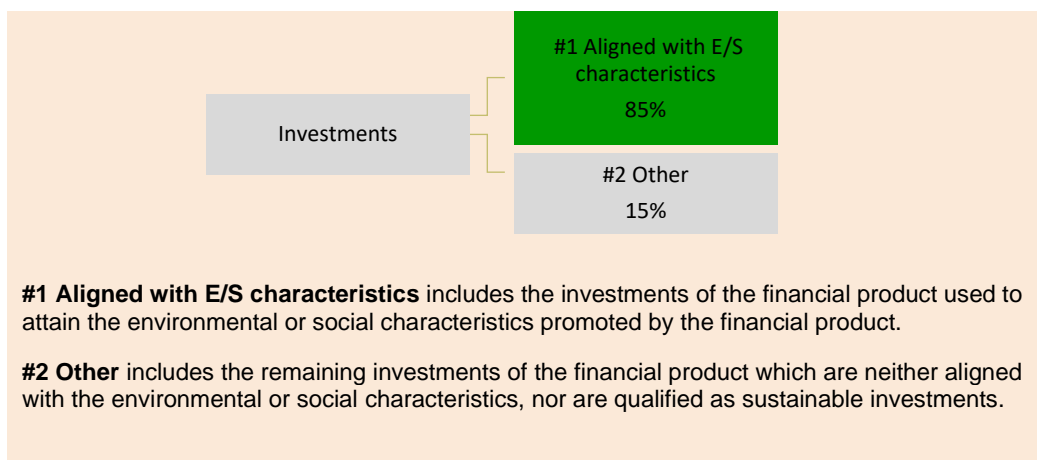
Investments

#1 Aligned with E/S characteristics
85%

#2 Other
15%

**#1 Aligned with E/S characteristics** includes the investments of the financial product used to attain the environmental or social characteristics promoted by the financial product.

**#2 Other** includes the remaining investments of the financial product which are neither aligned with the environmental or social characteristics, nor are qualified as sustainable investments.